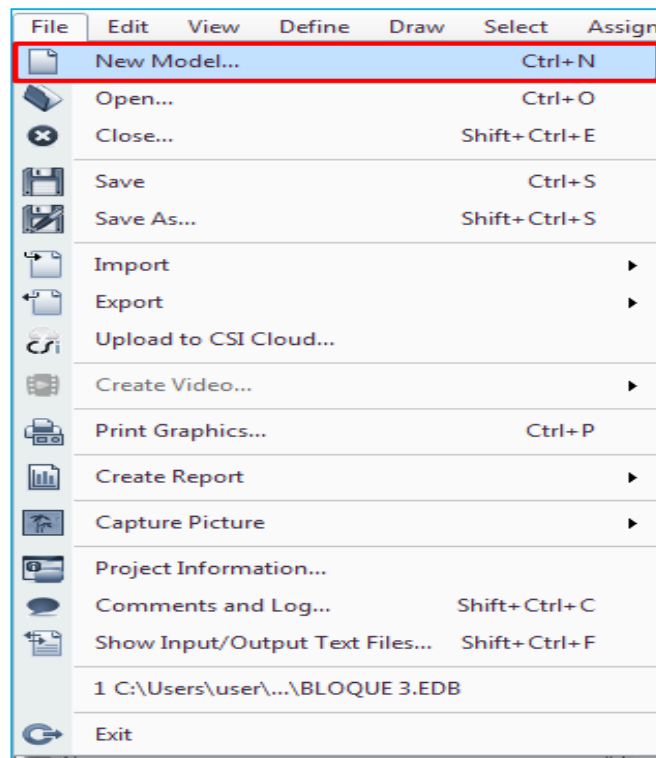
File Edit View Define Draw Select Assign

New Model... Ctrl+N
Open... Ctrl+O
Close... Shift+Ctrl+E

Save Ctrl+S
Save As... Shift+Ctrl+S

Import
Export
Upload to CSI Cloud...

Create Video...

Print Graphics... Ctrl+P

Create Report

Capture Picture

Project Information...
Comments and Log... Shift+Ctrl+C
Show Input/Output Text Files... Shift+Ctrl+F

1 C:\Users\user\...\BLOQUE 3.EDB

Exit